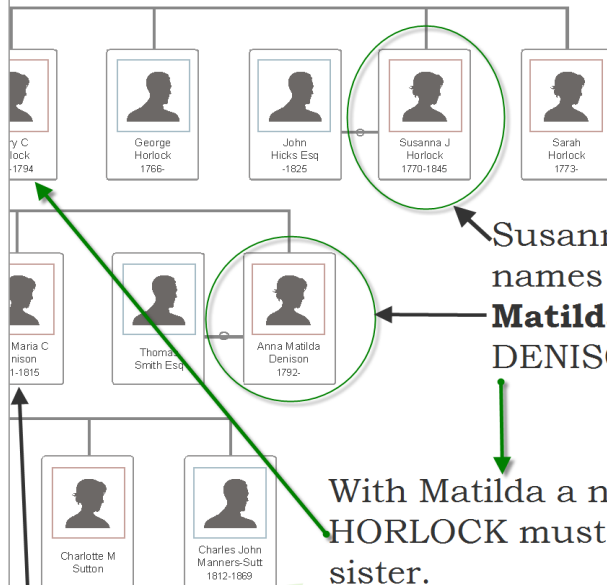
ry C
lock
-1794

George
Horlock
1766-

John
Hicks Esq
-1825

Susanna J
Horlock
1770-1845

Sarah
Horlock
1773-

Susann
names
**Matild**
DENISO

Maria C
enison
1-1815

Thomas
Smith Esq

Anna Matilda
Denison
1792-

With Matilda a n
HORLOCK must
sister.

Charlotte M
Sutton

Charles John
Manners-Sutt
1812-1869